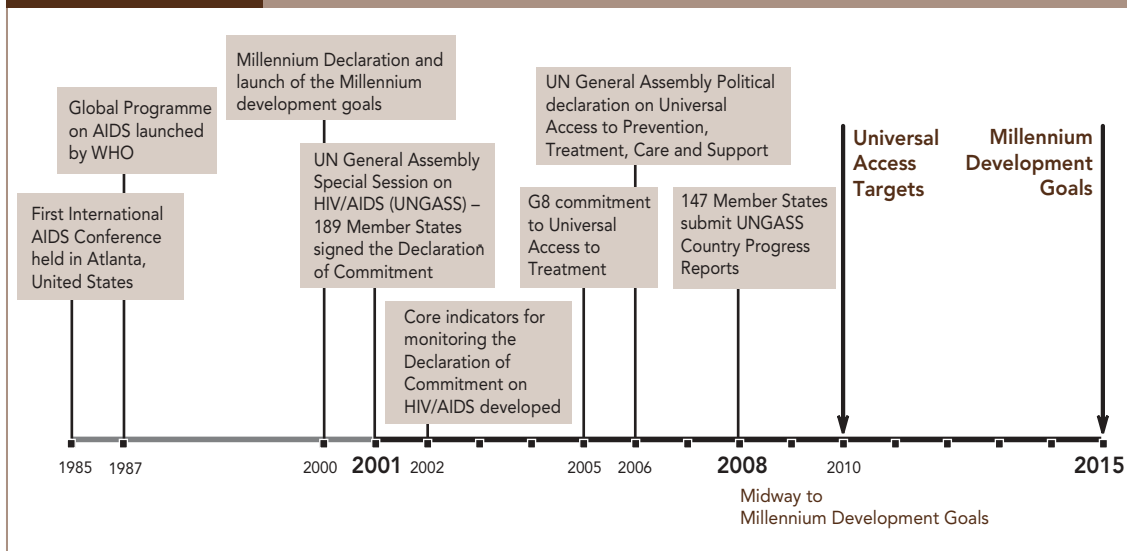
Millennium Declaration and launch of the Millennium development goals

Global Programme on AIDS launched by WHO

UN General Assembly Political declaration on Universal Access to Prevention, Treatment, Care and Support

Universal Access Targets

Millennium Development Goals

UN General Assembly Special Session on HIV/AIDS (UNGASS) – 189 Member States signed the Declaration of Commitment

First International AIDS Conference held in Atlanta, United States

G8 commitment to Universal Access to Treatment

147 Member States submit UNGASS Country Progress Reports

Core indicators for monitoring the Declaration of Commitment on HIV/AIDS developed

1985 1987 2000 2001 2002 2005 2006 2008 2010 2015

Midway to Millennium Development Goals